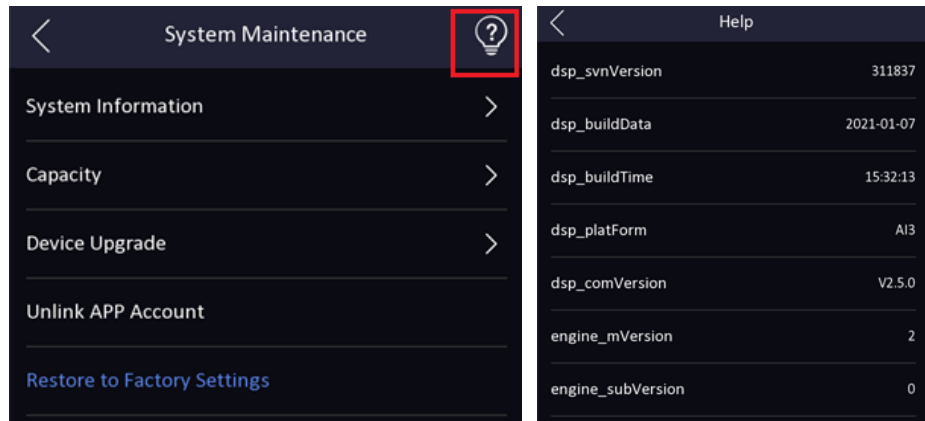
System Maintenance

System Information

Capacity

Device Upgrade

Unlink APP Account

Restore to Factory Settings

Help

| | |
|---|---|
| dsp_svnVersion | 311837 |
| dsp_buildData | 2021-01-07 |
| dsp_buildTime | 15:32:13 |
| dsp_platForm | AI3 |
| dsp_comVersion | V2.5.0 |
| engine_mVersion | 2 |
| engine_subVersion | 0 |